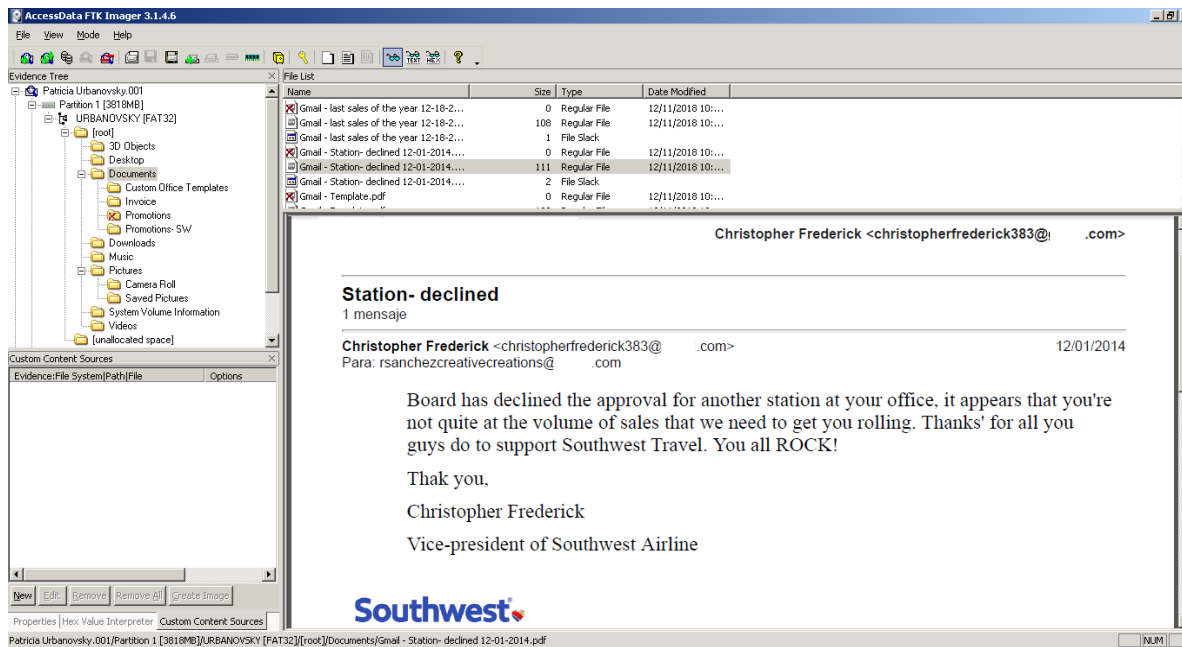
AccessData FTK Imager 3.1.4.6

File View Mode Help

Evidence Tree

Patricia Urbanovsky.001
Partition 1 [3818MB]
URBANOVSKY [FAT32]
[root]
3D Objects
Desktop
Documents
Custom Office Templates
Invoice
Promotions
Promotions- SW
Downloads
Music
Pictures
Camera Roll
Saved Pictures
System Volume Information
Videos
[unallocated space]

Custom Content Sources

| Evidence:File System\|Path\|File | Options |
|---|---|

New Edit Remove Remove All Create Image

Properties Hex Value Interpreter Custom Content Sources

File List

| Name | Size | Type | Date Modified |
|---|---|---|---|
| Gmail - last sales of the year 12-18-2… | 0 | Regular File | 12/11/2018 10:… |
| Gmail - last sales of the year 12-18-2… | 108 | Regular File | 12/11/2018 10:… |
| Gmail - last sales of the year 12-18-2… | 1 | File Slack | |
| Gmail - Station- declined 12-01-2014… | 0 | Regular File | 12/11/2018 10:… |
| Gmail - Station- declined 12-01-2014… | 111 | Regular File | 12/11/2018 10:… |
| Gmail - Station- declined 12-01-2014… | 2 | File Slack | |
| Gmail - Template.pdf | 0 | Regular File | 12/11/2018 10:… |

Christopher Frederick <christopherfrederick383@ .com>

Station- declined
1 mensaje

Christopher Frederick <christopherfrederick383@ .com> 12/01/2014
Para: rsanchezcreativecreations@ .com

Board has declined the approval for another station at your office, it appears that you're not quite at the volume of sales that we need to get you rolling. Thanks' for all you guys do to support Southwest Travel. You all ROCK!

Thak you,

Christopher Frederick

Vice-president of Southwest Airline

Southwest

Patricia Urbanovsky.001/Partition 1 [3818MB]/URBANOVSKY [FAT32]/[root]/Documents/Gmail - Station- declined 12-01-2014.pdf

NUM